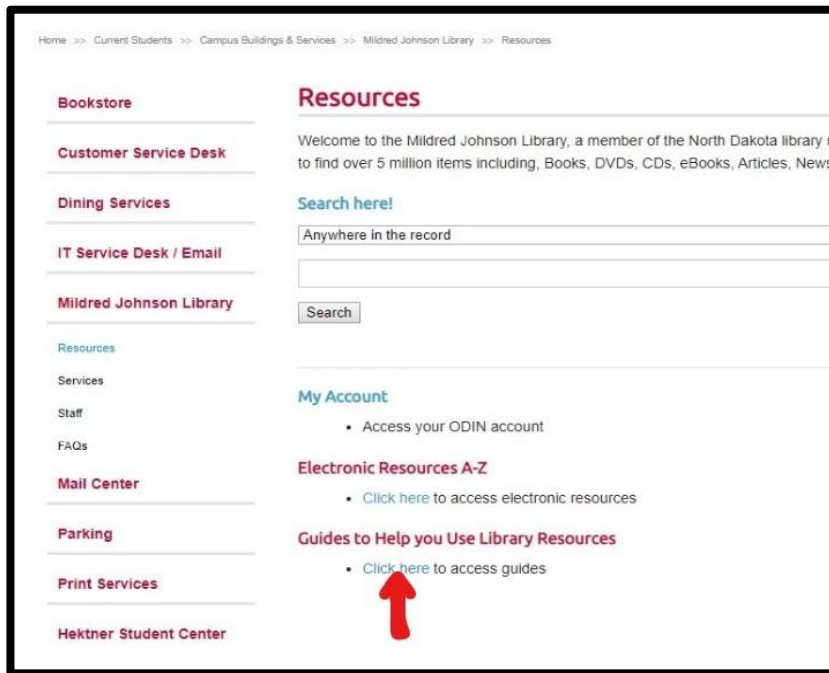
Home >> Current Students >> Campus Buildings & Services >> Mildred Johnson Library >> Resources

Bookstore

Customer Service Desk

Dining Services

IT Service Desk / Email

Mildred Johnson Library

Resources

Services

Staff

FAQs

Mail Center

Parking

Print Services

Hektner Student Center

Resources

Welcome to the Mildred Johnson Library, a member of the North Dakota library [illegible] to find over 5 million items including, Books, DVDs, CDs, eBooks, Articles, News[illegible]

Search here!

Anywhere in the record

Search

My Account

• Access your ODIN account

Electronic Resources A-Z

• Click here to access electronic resources

Guides to Help you Use Library Resources

• Click here to access guides